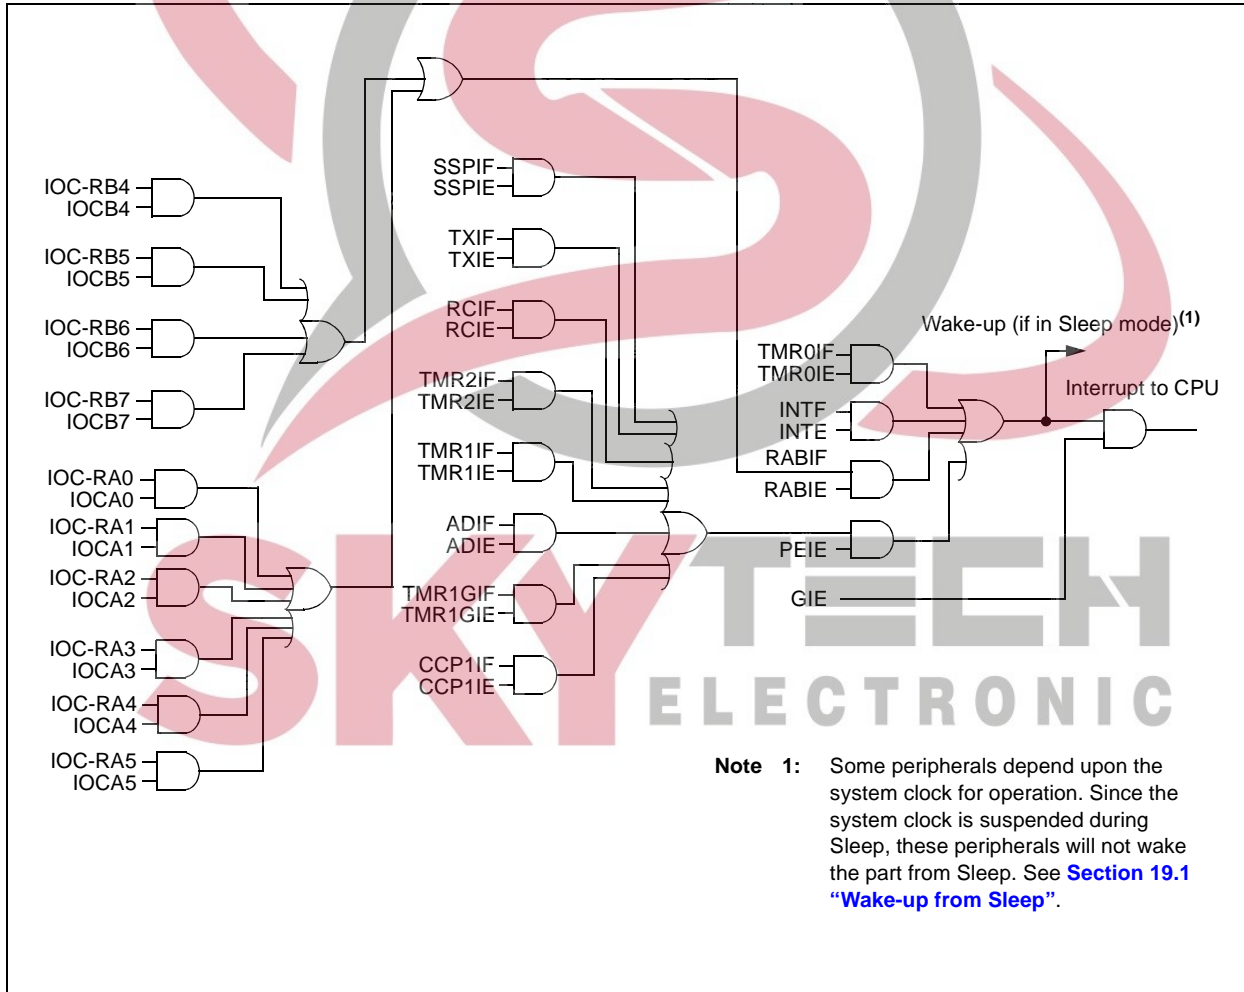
IOC-RB4
IOCB4
IOC-RB5
IOCB5
IOC-RB6
IOCB6
IOC-RB7
IOCB7
IOC-RA0
IOCA0
IOC-RA1
IOCA1
IOC-RA2
IOCA2
IOC-RA3
IOCA3
IOC-RA4
IOCA4
IOC-RA5
IOCA5
SSPIF
SSPIE
TXIF
TXIE
RCIF
RCIE
TMR2IF
TMR2IE
TMR1IF
TMR1IE
ADIF
ADIE
TMR1GIF
TMR1GIE
CCP1IF
CCP1IE
TMR0IF
TMR0IE
INTF
INTE
RABIF
RABIE
PEIE
GIE
Wake-up (if in Sleep mode)$^{(1)}$
Interrupt to CPU

SKY TECH ELECTRONIC

Note 1: Some peripherals depend upon the system clock for operation. Since the system clock is suspended during Sleep, these peripherals will not wake the part from Sleep. See Section 19.1 “Wake-up from Sleep”.